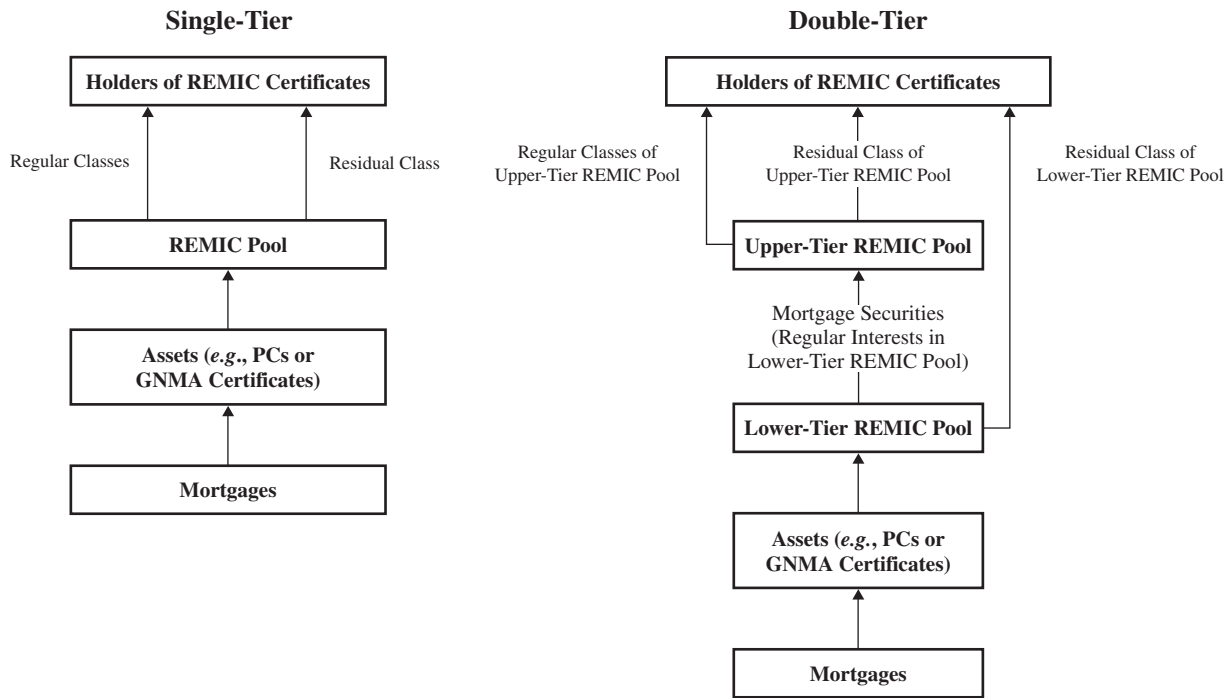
Single-Tier

Holders of REMIC Certificates

Regular Classes

Residual Class

REMIC Pool

Assets (*e.g.*, PCs or GNMA Certificates)

Mortgages

Double-Tier

Holders of REMIC Certificates

Regular Classes of Upper-Tier REMIC Pool

Residual Class of Upper-Tier REMIC Pool

Residual Class of Lower-Tier REMIC Pool

Upper-Tier REMIC Pool

Mortgage Securities (Regular Interests in Lower-Tier REMIC Pool)

Lower-Tier REMIC Pool

Assets (*e.g.*, PCs or GNMA Certificates)

Mortgages